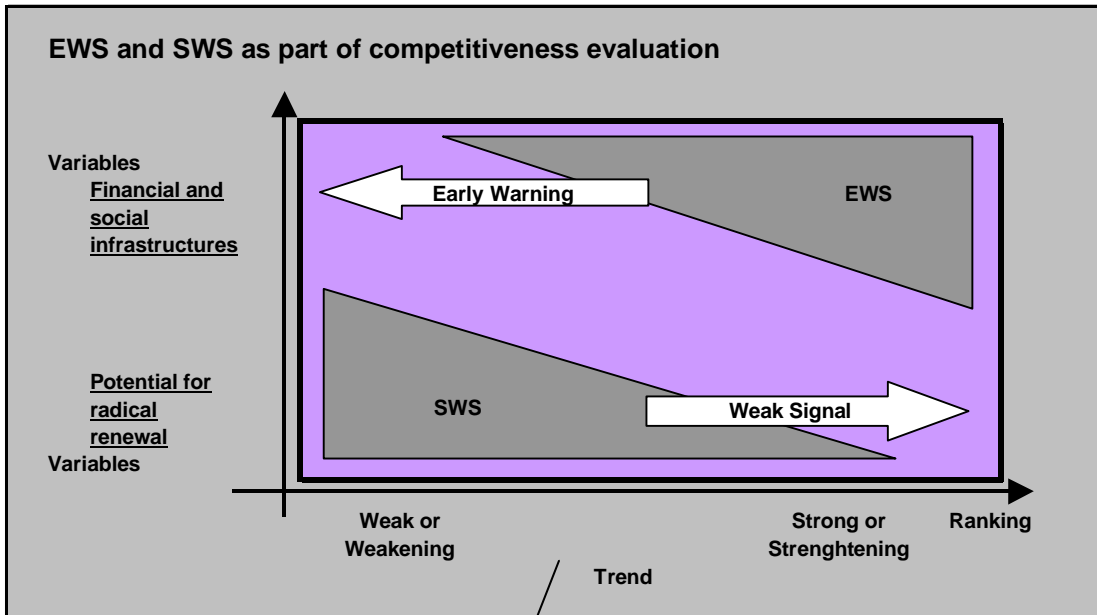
EWS and SWS as part of competitiveness evaluation

Variables
Financial and social infrastructures

Early Warning

EWS

Potential for radical renewal
Variables

SWS

Weak Signal

Weak or Weakening

Strong or Strenghtening

Ranking

Trend